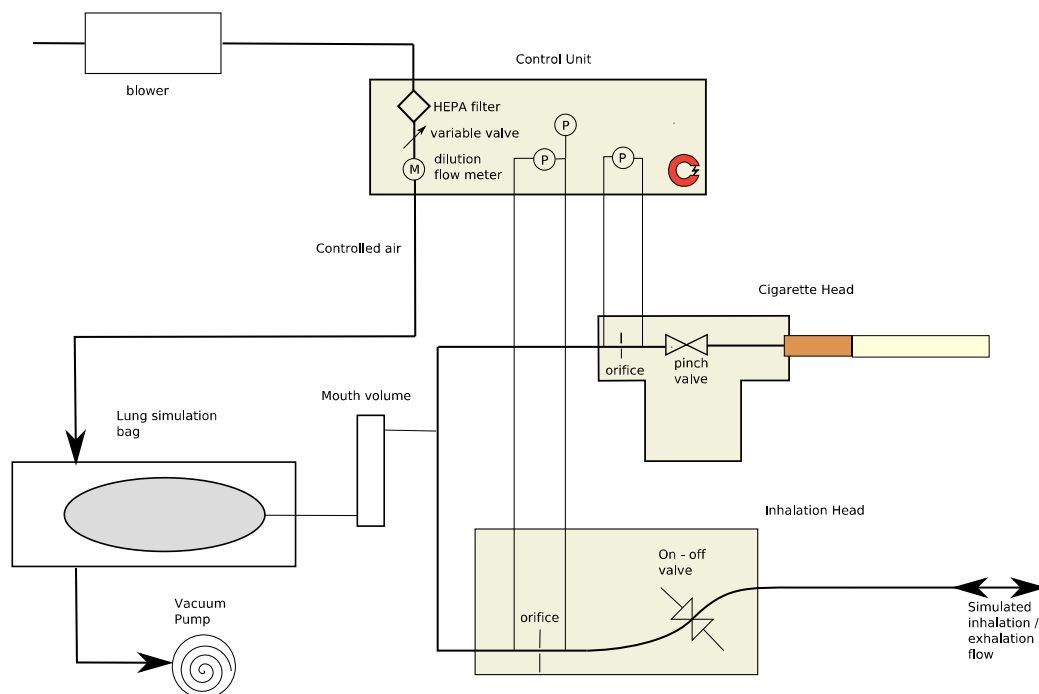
blower

Control Unit

HEPA filter

variable valve

P

P

P

M

dilution flow meter

Controlled air

Cigarette Head

orifice

pinch valve

Mouth volume

Lung simulation bag

Inhalation Head

On - off valve

orifice

Vacuum Pump

Simulated inhalation / exhalation flow